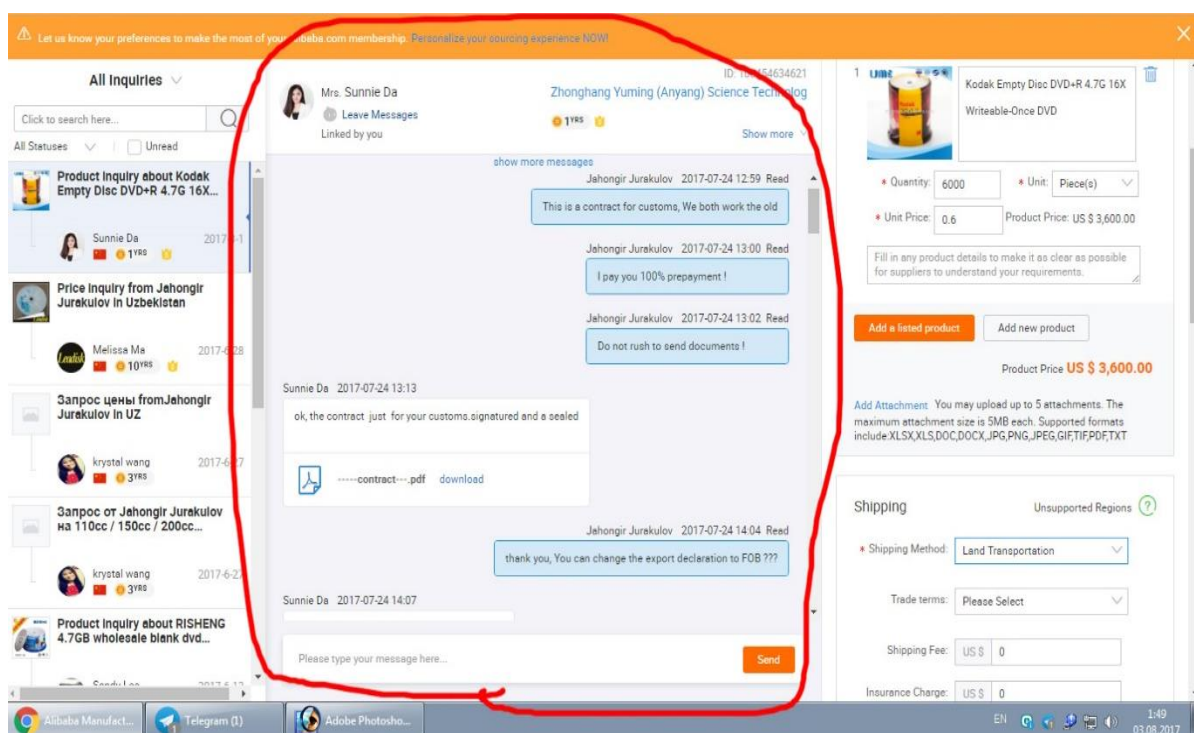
Let us know your preferences to make the most of your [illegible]ibaba.com membership. Personalize your sourcing experience NOW!

All Inquiries

Click to search here...

All Statuses Unread

Product Inquiry about Kodak Empty Disc DVD+R 4.7G 16X...

Sunnie Da 2017-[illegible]-1
1YRS

Price Inquiry from Jahongir Jurakulov in Uzbekistan

Melissa Ma 2017-6-28
10YRS

Запрос цены fromJahongir Jurakulov in UZ

krystal wang 2017-6-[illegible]7
3YRS

Запрос от Jahongir Jurakulov на 110cc / 150cc / 200cc...

krystal wang 2017-6-2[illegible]
3YRS

Product Inquiry about RISHENG 4.7GB wholesale blank dvd...

Sandy Lee 2017-6-13

ID: 1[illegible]54634621

Mrs. Sunnie Da
Leave Messages
Linked by you

Zhonghang Yuming (Anyang) Science Technolog
1YRS
Show more

show more messages

Jahongir Jurakulov 2017-07-24 12:59 Read
This is a contract for customs, We both work the old

Jahongir Jurakulov 2017-07-24 13:00 Read
I pay you 100% prepayment !

Jahongir Jurakulov 2017-07-24 13:02 Read
Do not rush to send documents !

Sunnie Da 2017-07-24 13:13
ok, the contract just for your customs.signatured and a sealed

-----contract---.pdf download

Jahongir Jurakulov 2017-07-24 14:04 Read
thank you, You can change the export declaration to FOB ???

Sunnie Da 2017-07-24 14:07

Please type your message here...
Send

1
Kodak Empty Disc DVD+R 4.7G 16X Writeable-Once DVD

* Quantity: 6000 * Unit: Piece(s)
* Unit Price: 0.6 Product Price: US $ 3,600.00

Fill in any product details to make it as clear as possible for suppliers to understand your requirements.

Add a listed product Add new product

Product Price US $ 3,600.00

Add Attachment You may upload up to 5 attachments. The maximum attachment size is 5MB each. Supported formats include:XLSX,XLS,DOC,DOCX,JPG,PNG,JPEG,GIF,TIF,PDF,TXT

Shipping Unsupported Regions ?

* Shipping Method: Land Transportation

Trade terms: Please Select

Shipping Fee: US $ 0

Insurance Charge: US $ 0

Alibaba Manufact... Telegram (1) Adobe Photosho... EN 1:49 03.08.2017